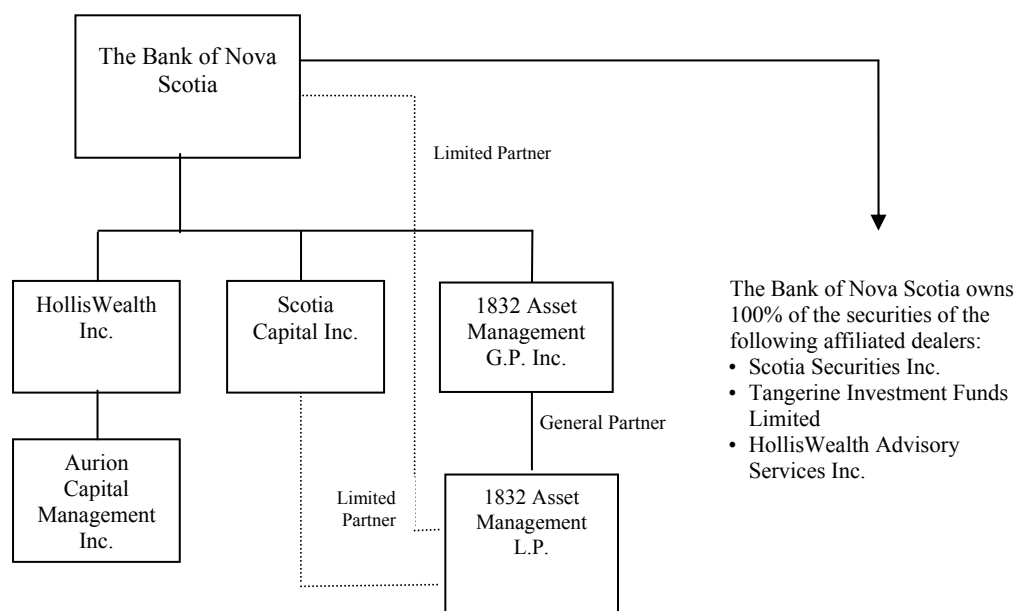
The Bank of Nova Scotia

Limited Partner

HollisWealth Inc.

Scotia Capital Inc.

1832 Asset Management G.P. Inc.

General Partner

Aurion Capital Management Inc.

Limited Partner

1832 Asset Management L.P.

The Bank of Nova Scotia owns 100% of the securities of the following affiliated dealers:
• Scotia Securities Inc.
• Tangerine Investment Funds Limited
• HollisWealth Advisory Services Inc.